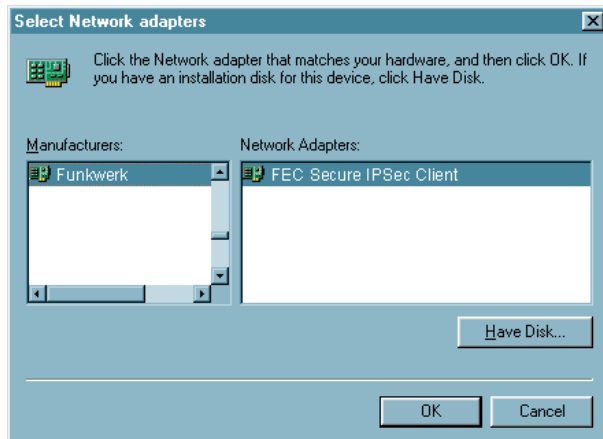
Select Network adapters

Click the Network adapter that matches your hardware, and then click OK. If you have an installation disk for this device, click Have Disk.

Manufacturers:

Funkwerk

Network Adapters:

FEC Secure IPSec Client

Have Disk...

OK

Cancel